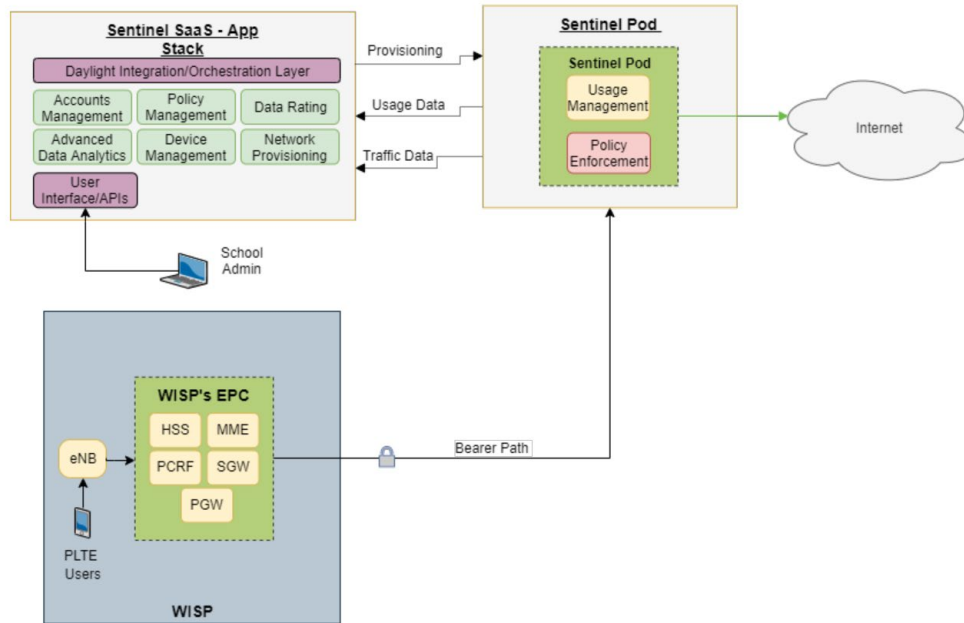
Sentinel SaaS - App Stack

Daylight Integration/Orchestration Layer

Accounts Management

Policy Management

Data Rating

Advanced Data Analytics

Device Management

Network Provisioning

User Interface/APIs

Provisioning

Usage Data

Traffic Data

Sentinel Pod

Sentinel Pod

Usage Management

Policy Enforcement

Internet

School Admin

WISP's EPC

HSS

MME

PCRF

SGW

PGW

eNB

PLTE Users

Bearer Path

WISP